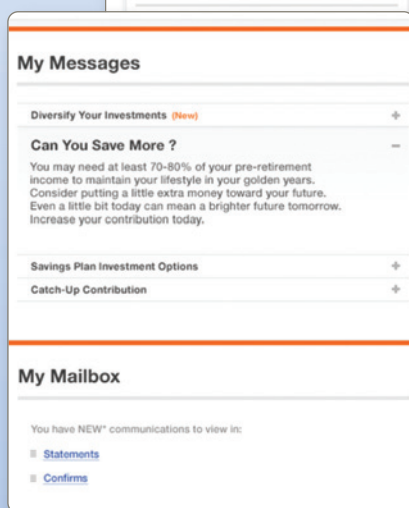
My Messages

Diversify Your Investments (New) +

Can You Save More ? −

You may need at least 70-80% of your pre-retirement income to maintain your lifestyle in your golden years. Consider putting a little extra money toward your future. Even a little bit today can mean a brighter future tomorrow. Increase your contribution today.

Savings Plan Investment Options +

Catch-Up Contribution +

My Mailbox

You have NEW* communications to view in:

Statements

Confirms